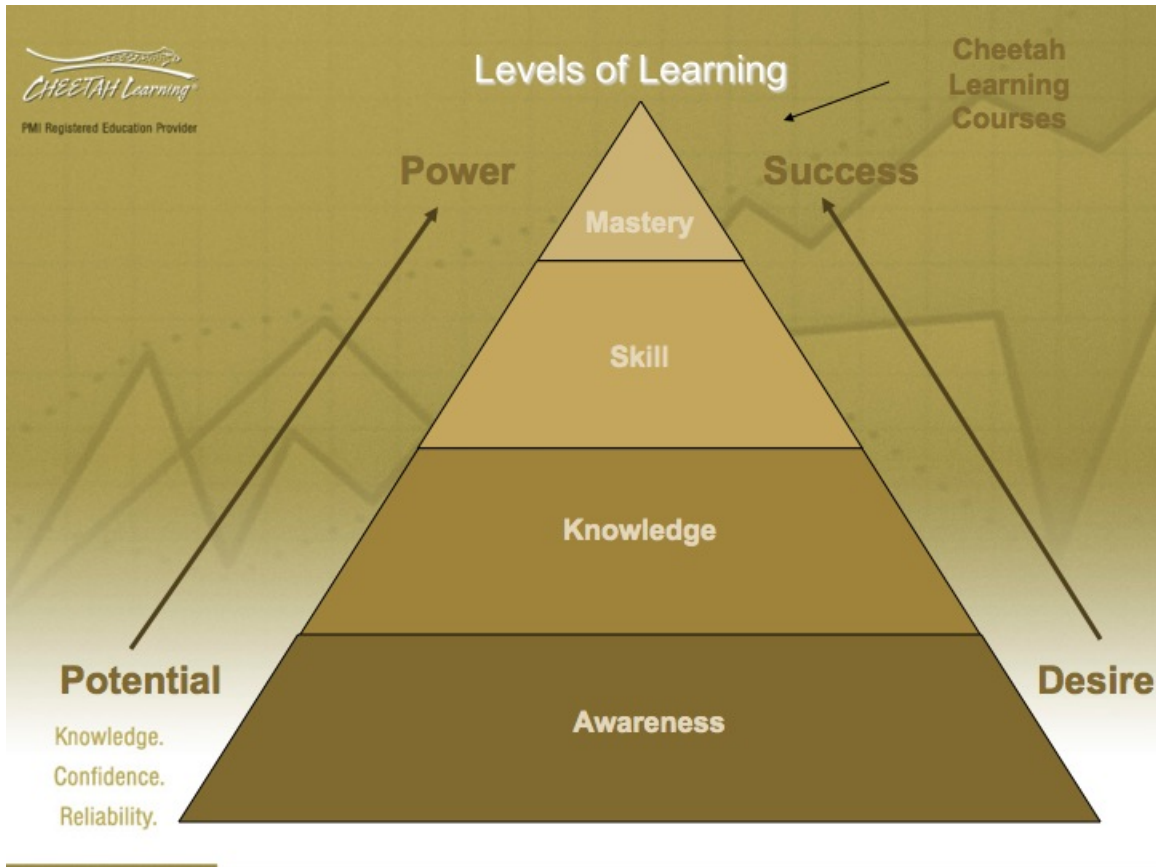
CHEETAH Learning

PMI Registered Education Provider

Levels of Learning

Cheetah Learning Courses

Power

Success

Mastery

Skill

Knowledge

Awareness

Potential

Desire

Knowledge.

Confidence.

Reliability.